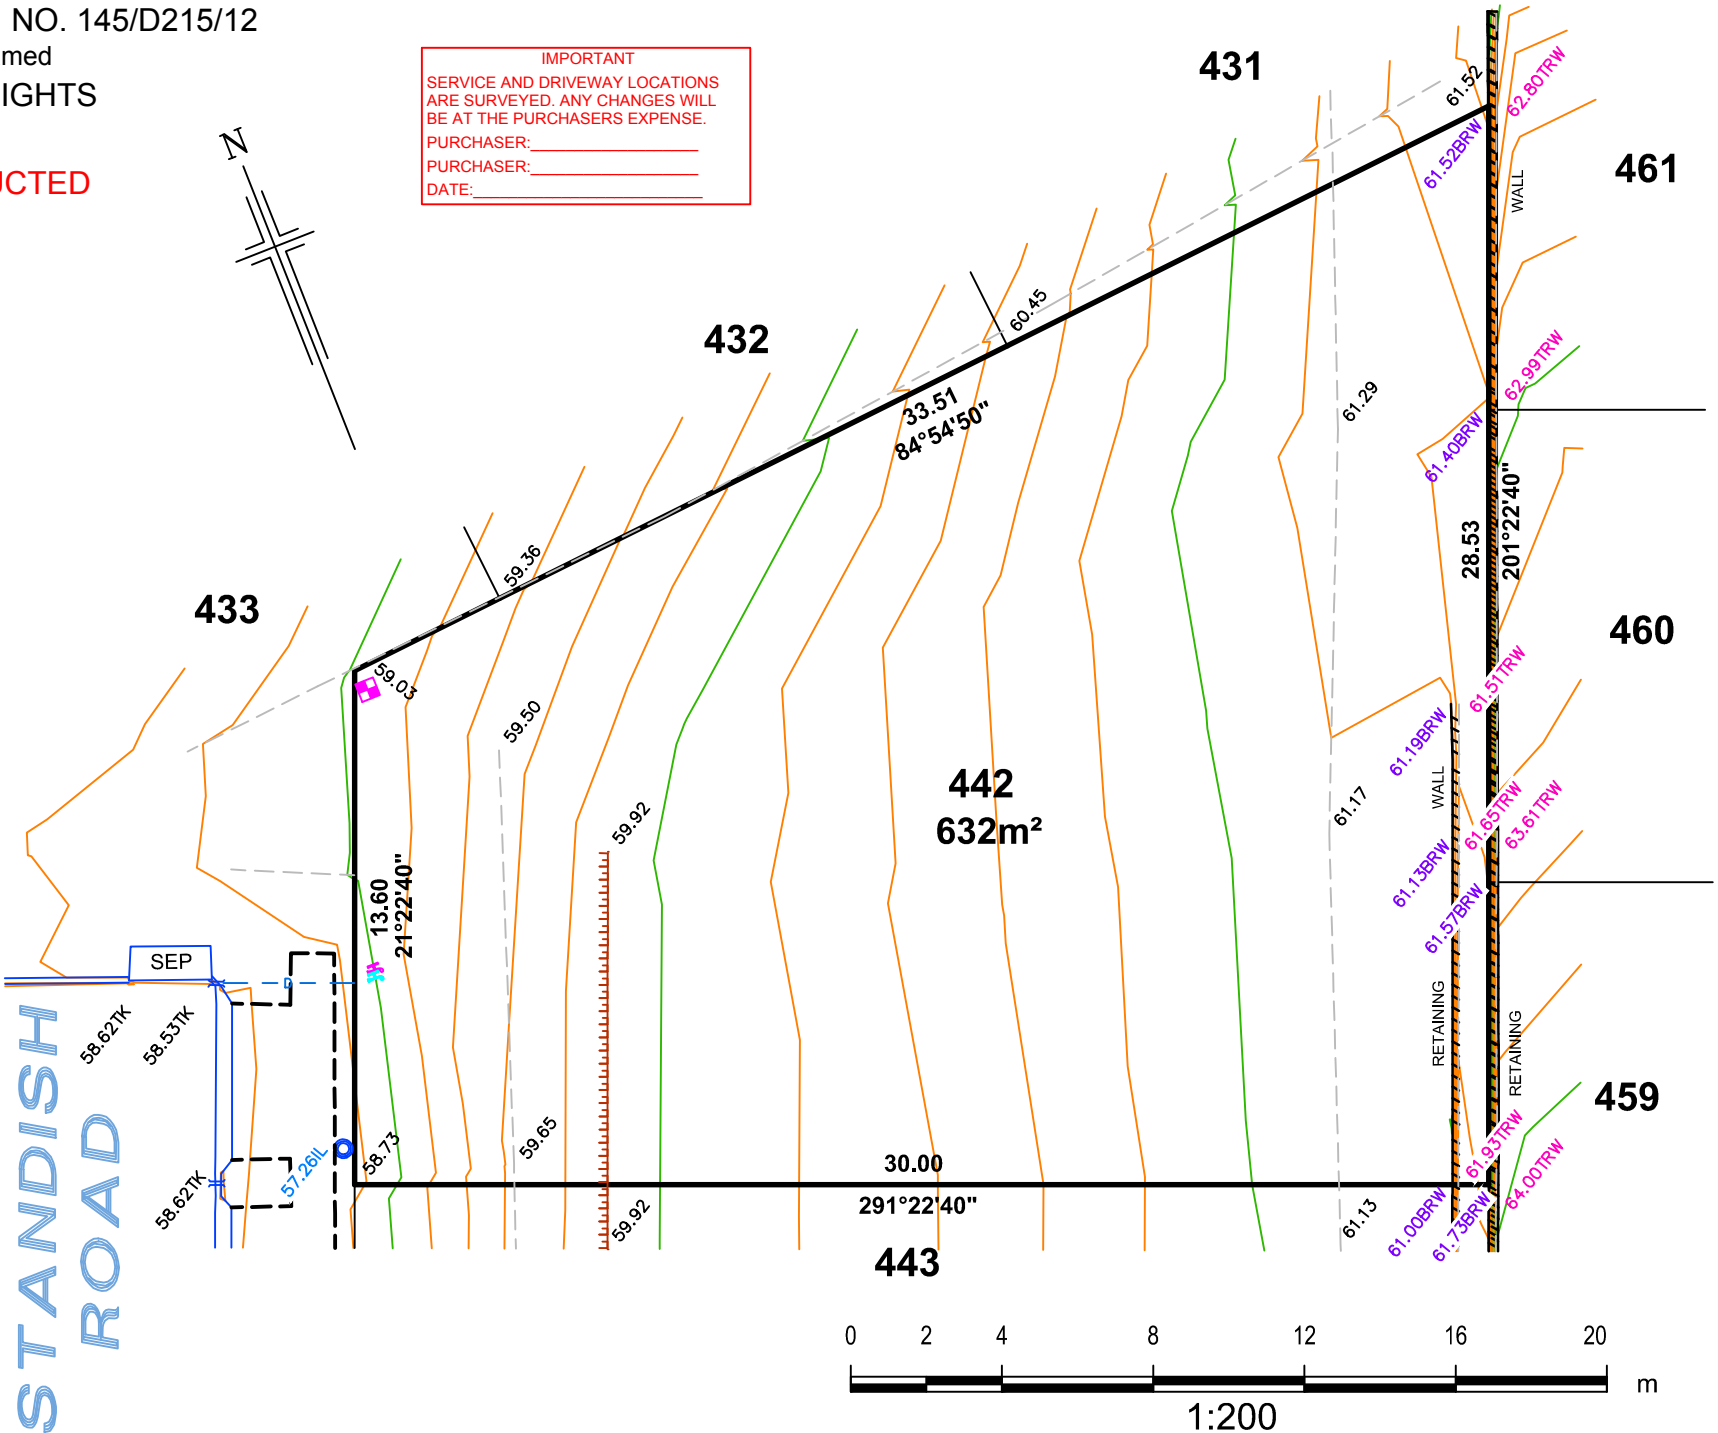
NO. 145/D215/12
med
IGHTS

UCTED

IMPORTANT
SERVICE AND DRIVEWAY LOCATIONS ARE SURVEYED. ANY CHANGES WILL BE AT THE PURCHASERS EXPENSE.
PURCHASER:
PURCHASER:
DATE:

N

431
461
432
433
460
459
443

442
632m²

33.51
84°54'50"

28.53
201°22'40"

13.60
21°22'40"

30.00
291°22'40"

61.52
62.80TRW
61.52BRW
WALL
60.45
61.29
62.99TRW
61.40BRW
59.36
59.03
59.50
61.51TRW
61.19BRW
WALL
61.17
59.92
61.65TRW
63.61TRW
61.13BRW
61.57BRW
RETAINING
RETAINING
SEP
58.62TK
58.53TK
57.26IL
58.73
59.65
61.93TRW
64.00TRW
58.62TK
59.92
61.13
61.00BRW
61.73BRW

STANDISH ROAD

0 2 4 8 12 16 20
m
1:200